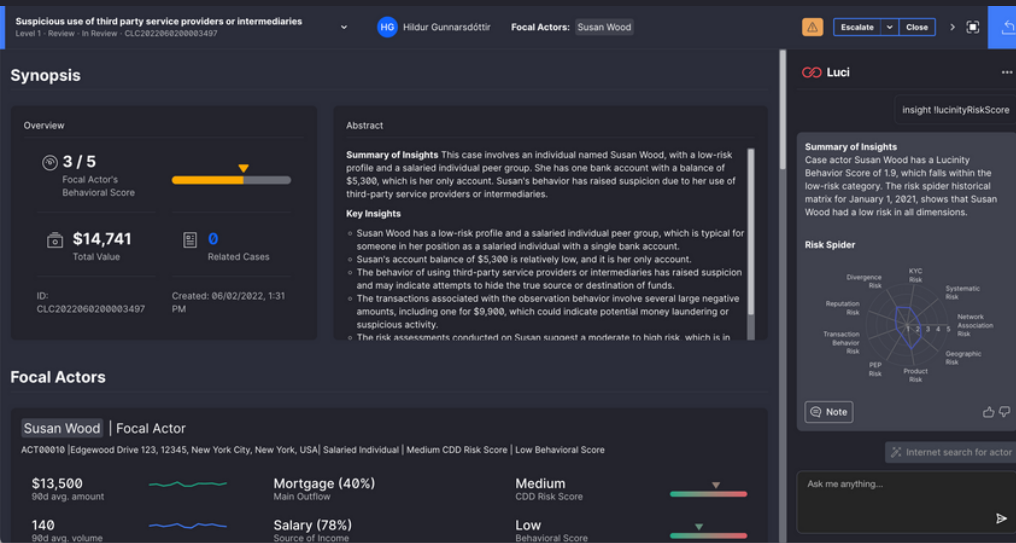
Suspicious use of third party service providers or intermediaries
Level 1 · Review · In Review · CLC2022060200003497

HG Hildur Gunnarsdóttir

Focal Actors: Susan Wood

Escalate Close

Synopsis

Overview

3 / 5
Focal Actor's Behavioral Score

$14,741
Total Value

0
Related Cases

ID: CLC2022060200003497

Created: 06/02/2022, 1:31 PM

Abstract

**Summary of Insights** This case involves an individual named Susan Wood, with a low-risk profile and a salaried individual peer group. She has one bank account with a balance of $5,300, which is her only account. Susan's behavior has raised suspicion due to her use of third-party service providers or intermediaries.

**Key Insights**

- Susan Wood has a low-risk profile and a salaried individual peer group, which is typical for someone in her position as a salaried individual with a single bank account.
- Susan's account balance of $5,300 is relatively low, and it is her only account.
- The behavior of using third-party service providers or intermediaries has raised suspicion and may indicate attempts to hide the true source or destination of funds.
- The transactions associated with the observation behavior involve several large negative amounts, including one for $9,900, which could indicate potential money laundering or suspicious activity.
- The risk assessments conducted on Susan suggest a moderate to high risk, which is in

Focal Actors

Susan Wood | Focal Actor

ACT00010 |Edgewood Drive 123, 12345, New York City, New York, USA| Salaried Individual | Medium CDD Risk Score | Low Behavioral Score

$13,500
90d avg. amount

Mortgage (40%)
Main Outflow

Medium
CDD Risk Score

140
90d avg. volume

Salary (78%)
Source of Income

Low
Behavioral Score

Luci

insight !lucinityRiskScore

**Summary of Insights**
Case actor Susan Wood has a Lucinity Behavior Score of 1.9, which falls within the low-risk category. The risk spider historical matrix for January 1, 2021, shows that Susan Wood had a low risk in all dimensions.

**Risk Spider**

Divergence Risk
KYC Risk
Systematic Risk
Network Association Risk
Geographic Risk
Product Risk
PEP Risk
Transaction Behavior Risk
Reputation Risk
1 2 3 4 5

Note

Internet search for actor

Ask me anything...